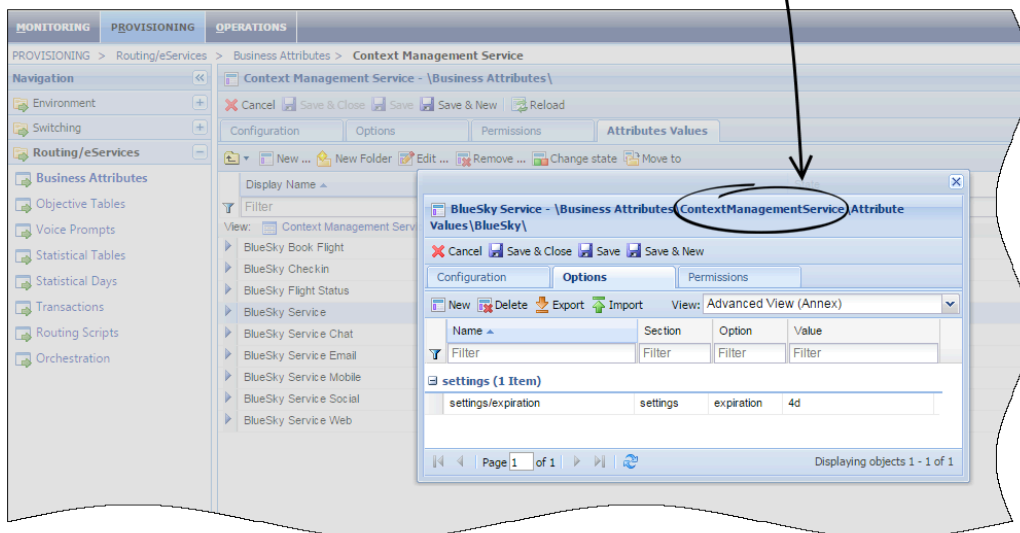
MONITORING PROVISIONING OPERATIONS

PROVISIONING > Routing/eServices > Business Attributes > Context Management Service

Navigation

Environment

Switching

Routing/eServices

Business Attributes

Objective Tables

Voice Prompts

Statistical Tables

Statistical Days

Transactions

Routing Scripts

Orchestration

Context Management Service - \Business Attributes\

Cancel Save & Close Save Save & New Reload

Configuration Options Permissions Attributes Values

New ... New Folder Edit ... Remove ... Change state Move to

Display Name

Filter

View: Context Management Servi

BlueSky Book Flight

BlueSky Checkin

BlueSky Flight Status

BlueSky Service

BlueSky Service Chat

BlueSky Service Email

BlueSky Service Mobile

BlueSky Service Social

BlueSky Service Web

BlueSky Service - \Business Attributes\ContextManagementService\Attribute Values\BlueSky\

Cancel Save & Close Save Save & New

Configuration Options Permissions

New Delete Export Import View: Advanced View (Annex)

| Name | Section | Option | Value |
|---|---|---|---|
| Filter | Filter | Filter | Filter |

settings (1 Item)

| settings/expiration | settings | expiration | 4d |
|---|---|---|---|

Page 1 of 1 Displaying objects 1 - 1 of 1